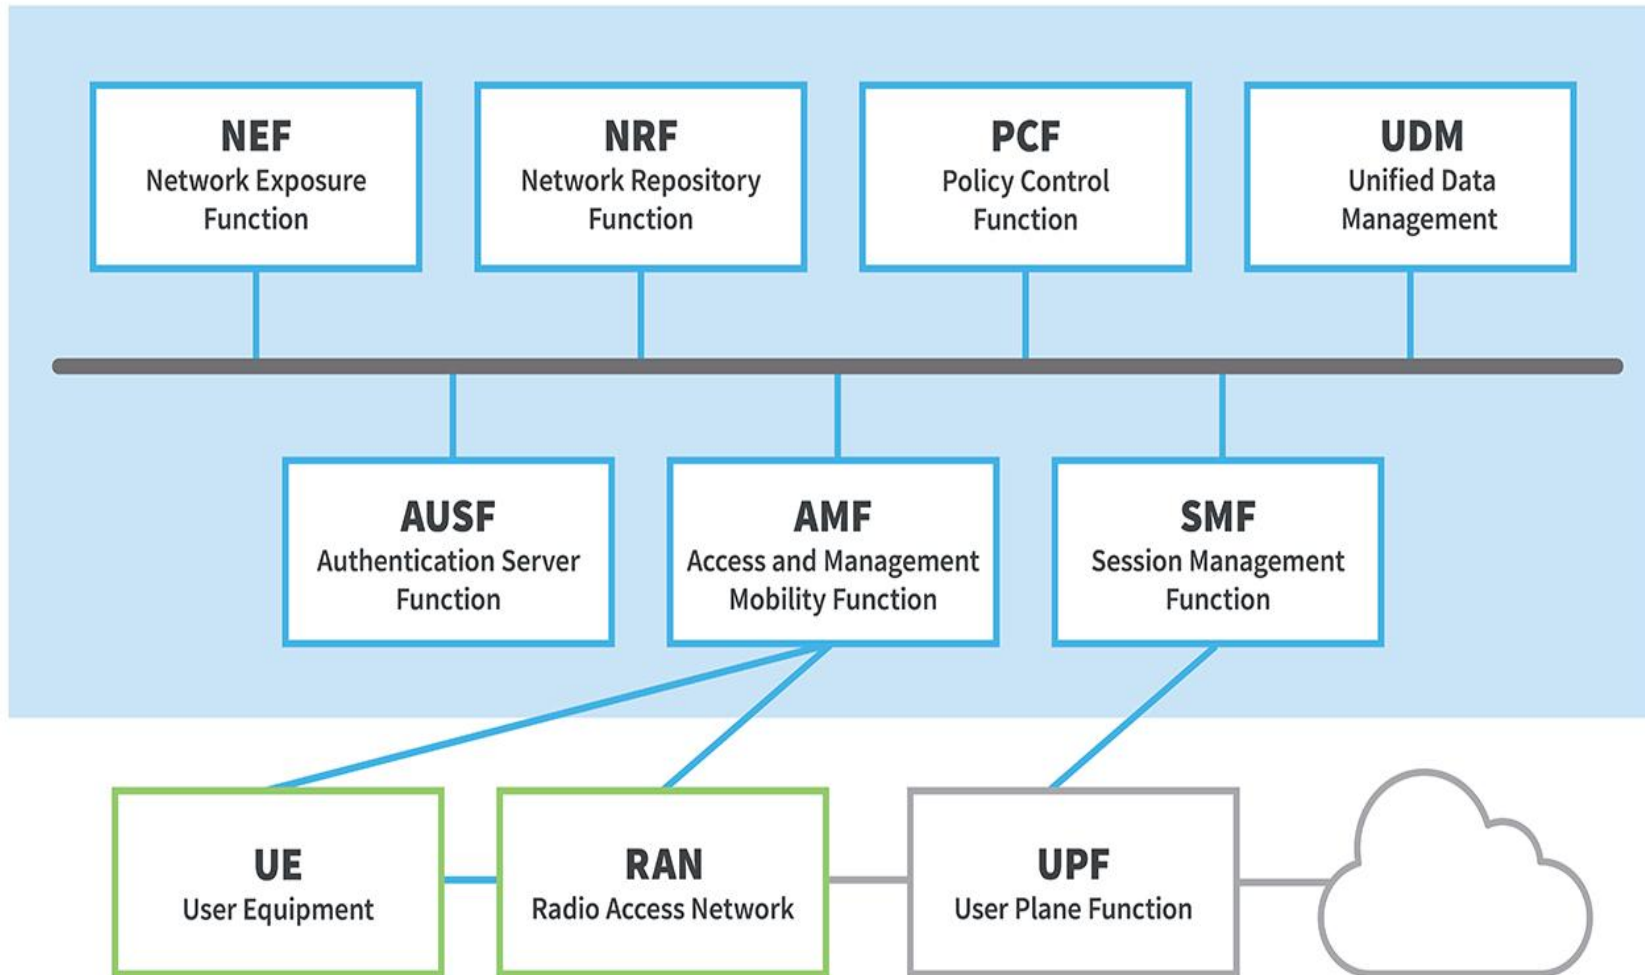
NEF
Network Exposure Function

NRF
Network Repository Function

PCF
Policy Control Function

UDM
Unified Data Management

AUSF
Authentication Server Function

AMF
Access and Management Mobility Function

SMF
Session Management Function

UE
User Equipment

RAN
Radio Access Network

UPF
User Plane Function